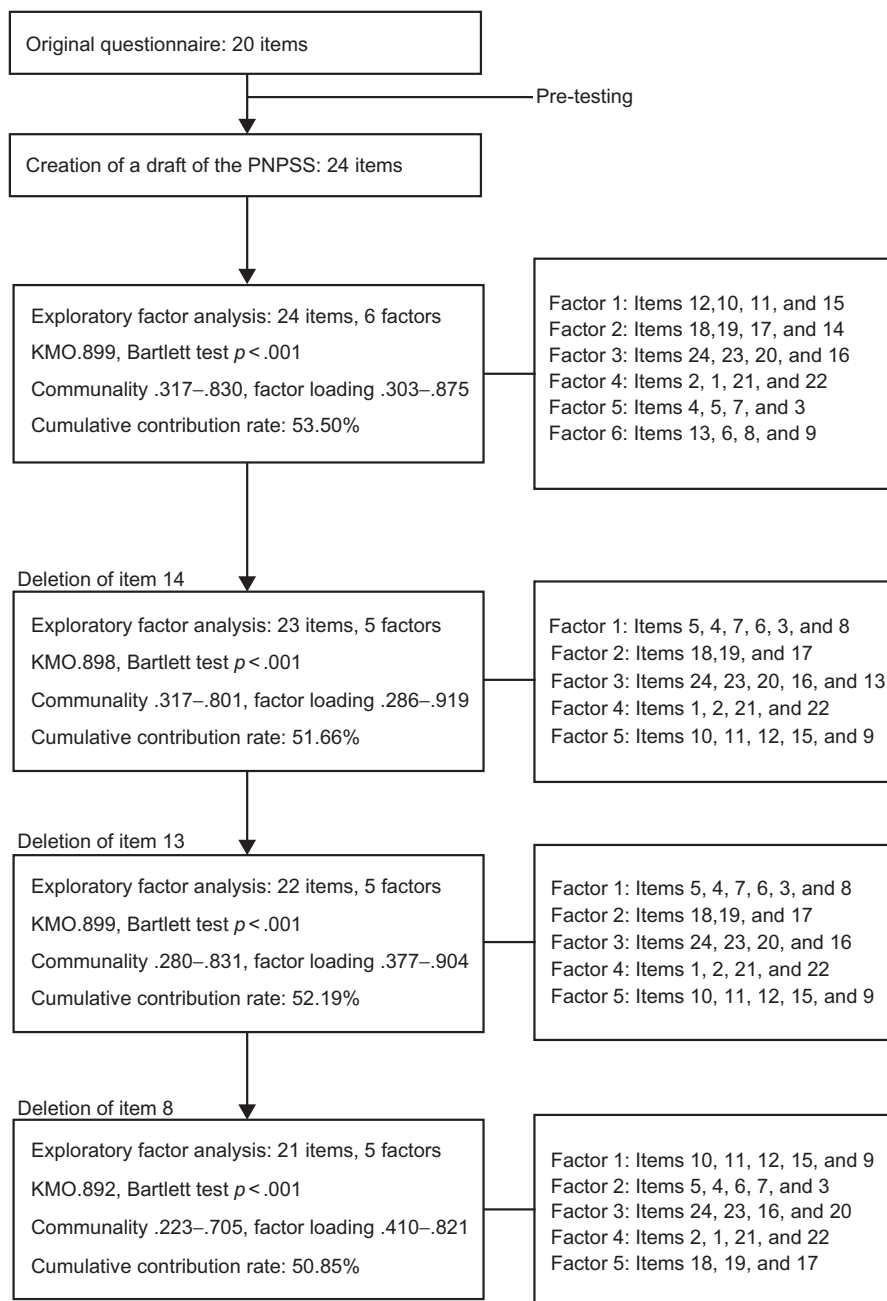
Original questionnaire: 20 items

Pre-testing

Creation of a draft of the PNPSS: 24 items

Exploratory factor analysis: 24 items, 6 factors
KMO.899, Bartlett test $p < .001$
Communality .317–.830, factor loading .303–.875
Cumulative contribution rate: 53.50%

Factor 1: Items 12,10, 11, and 15
Factor 2: Items 18,19, 17, and 14
Factor 3: Items 24, 23, 20, and 16
Factor 4: Items 2, 1, 21, and 22
Factor 5: Items 4, 5, 7, and 3
Factor 6: Items 13, 6, 8, and 9

Deletion of item 14

Exploratory factor analysis: 23 items, 5 factors
KMO.898, Bartlett test $p < .001$
Communality .317–.801, factor loading .286–.919
Cumulative contribution rate: 51.66%

Factor 1: Items 5, 4, 7, 6, 3, and 8
Factor 2: Items 18,19, and 17
Factor 3: Items 24, 23, 20, 16, and 13
Factor 4: Items 1, 2, 21, and 22
Factor 5: Items 10, 11, 12, 15, and 9

Deletion of item 13

Exploratory factor analysis: 22 items, 5 factors
KMO.899, Bartlett test $p < .001$
Communality .280–.831, factor loading .377–.904
Cumulative contribution rate: 52.19%

Factor 1: Items 5, 4, 7, 6, 3, and 8
Factor 2: Items 18,19, and 17
Factor 3: Items 24, 23, 20, and 16
Factor 4: Items 1, 2, 21, and 22
Factor 5: Items 10, 11, 12, 15, and 9

Deletion of item 8

Exploratory factor analysis: 21 items, 5 factors
KMO.892, Bartlett test $p < .001$
Communality .223–.705, factor loading .410–.821
Cumulative contribution rate: 50.85%

Factor 1: Items 10, 11, 12, 15, and 9
Factor 2: Items 5, 4, 6, 7, and 3
Factor 3: Items 24, 23, 16, and 20
Factor 4: Items 2, 1, 21, and 22
Factor 5: Items 18, 19, and 17